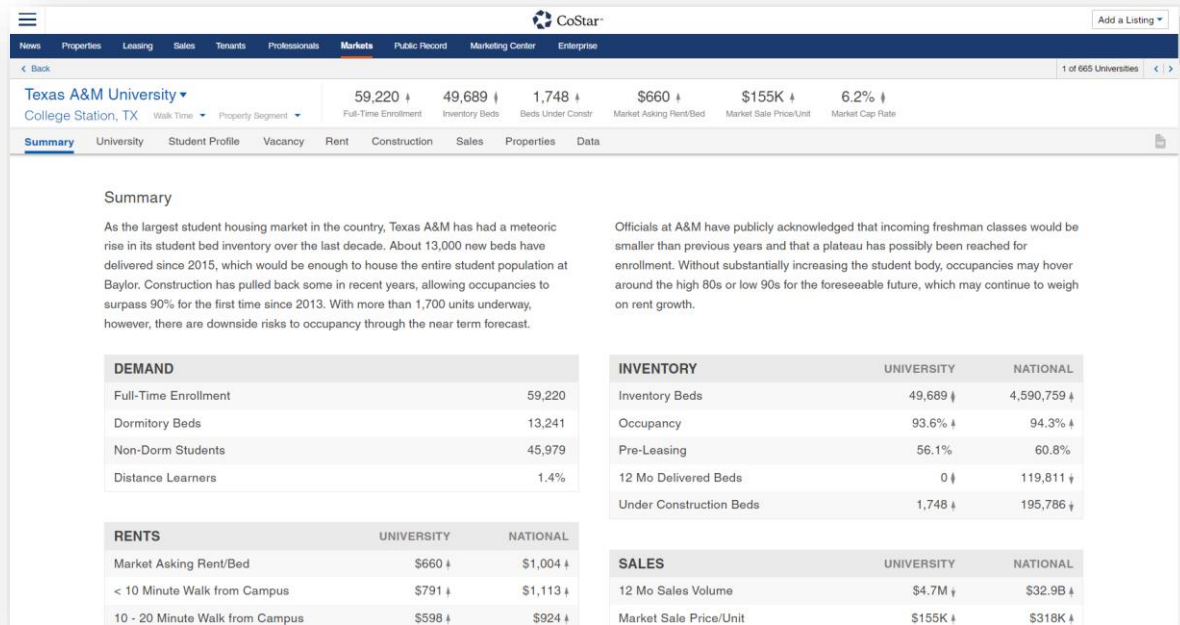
CoStar

Add a Listing ▾

News Properties Leasing Sales Tenants Professionals Markets Public Record Marketing Center Enterprise

‹ Back

1 of 665 Universities ‹ ›

Texas A&M University ▾
College Station, TX Walk Time ▾ Property Segment ▾

59,220 Full-Time Enrollment
49,689 Inventory Beds
1,748 Beds Under Constr
$660 Market Asking Rent/Bed
$155K Market Sale Price/Unit
6.2% Market Cap Rate

Summary University Student Profile Vacancy Rent Construction Sales Properties Data

Summary

As the largest student housing market in the country, Texas A&M has had a meteoric rise in its student bed inventory over the last decade. About 13,000 new beds have delivered since 2015, which would be enough to house the entire student population at Baylor. Construction has pulled back some in recent years, allowing occupancies to surpass 90% for the first time since 2013. With more than 1,700 units underway, however, there are downside risks to occupancy through the near term forecast.

Officials at A&M have publicly acknowledged that incoming freshman classes would be smaller than previous years and that a plateau has possibly been reached for enrollment. Without substantially increasing the student body, occupancies may hover around the high 80s or low 90s for the foreseeable future, which may continue to weigh on rent growth.

| DEMAND | |
|---|---|
| Full-Time Enrollment | 59,220 |
| Dormitory Beds | 13,241 |
| Non-Dorm Students | 45,979 |
| Distance Learners | 1.4% |

| INVENTORY | UNIVERSITY | NATIONAL |
|---|---|---|
| Inventory Beds | 49,689 | 4,590,759 |
| Occupancy | 93.6% | 94.3% |
| Pre-Leasing | 56.1% | 60.8% |
| 12 Mo Delivered Beds | 0 | 119,811 |
| Under Construction Beds | 1,748 | 195,786 |

| RENTS | UNIVERSITY | NATIONAL |
|---|---|---|
| Market Asking Rent/Bed | $660 | $1,004 |
| < 10 Minute Walk from Campus | $791 | $1,113 |
| 10 - 20 Minute Walk from Campus | $598 | $924 |

| SALES | UNIVERSITY | NATIONAL |
|---|---|---|
| 12 Mo Sales Volume | $4.7M | $32.9B |
| Market Sale Price/Unit | $155K | $318K |